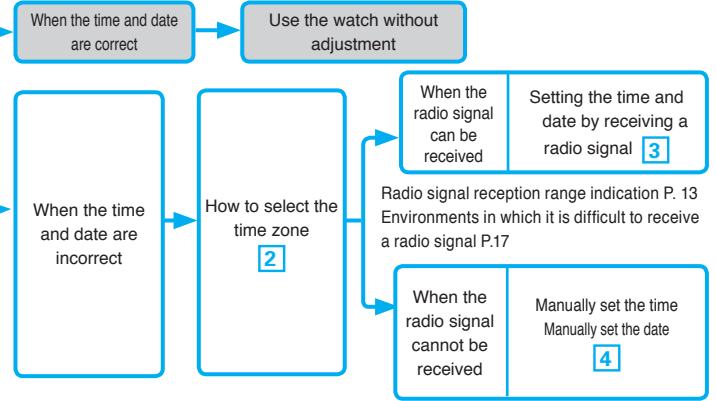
When the time and date are correct

Use the watch without adjustment

When the time and date are incorrect

How to select the time zone
2

When the radio signal can be received

Setting the time and date by receiving a radio signal 3

Radio signal reception range indication P. 13
Environments in which it is difficult to receive a radio signal P.17

When the radio signal cannot be received

Manually set the time
Manually set the date
4